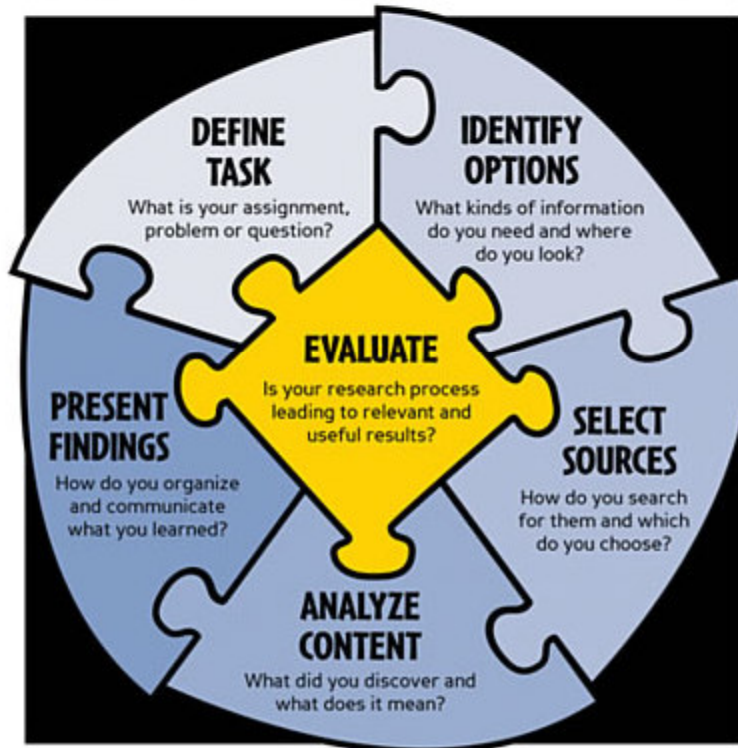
DEFINE TASK
What is your assignment, problem or question?

IDENTIFY OPTIONS
What kinds of information do you need and where do you look?

EVALUATE
Is your research process leading to relevant and useful results?

PRESENT FINDINGS
How do you organize and communicate what you learned?

SELECT SOURCES
How do you search for them and which do you choose?

ANALYZE CONTENT
What did you discover and what does it mean?